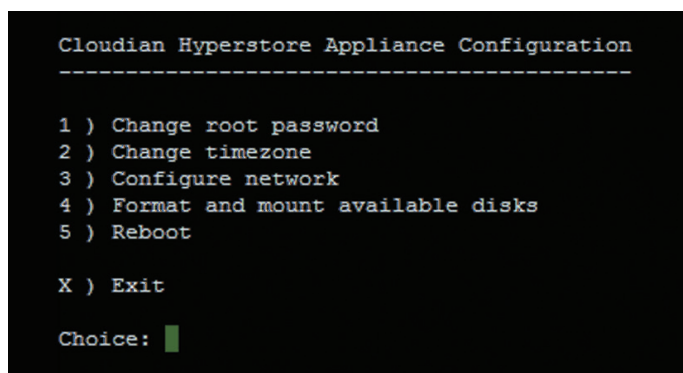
Cloudian Hyperstore Appliance Configuration
------------------------------------------

1 ) Change root password
2 ) Change timezone
3 ) Configure network
4 ) Format and mount available disks
5 ) Reboot

X ) Exit

Choice: